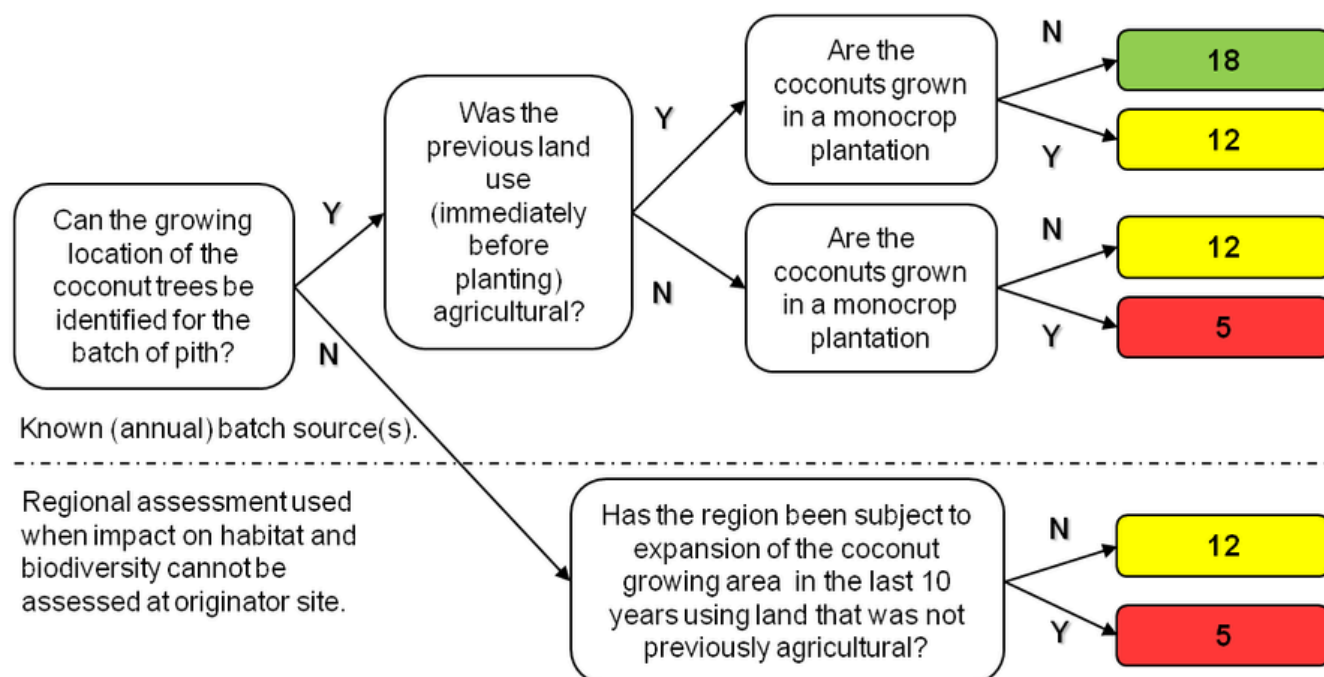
Can the growing location of the coconut trees be identified for the batch of pith?

Y

Was the previous land use (immediately before planting) agricultural?

Y

Are the coconuts grown in a monocrop plantation

N

18

Y

12

N

Are the coconuts grown in a monocrop plantation

N

12

Y

5

N

Known (annual) batch source(s).

Regional assessment used when impact on habitat and biodiversity cannot be assessed at originator site.

Has the region been subject to expansion of the coconut growing area in the last 10 years using land that was not previously agricultural?

N

12

Y

5